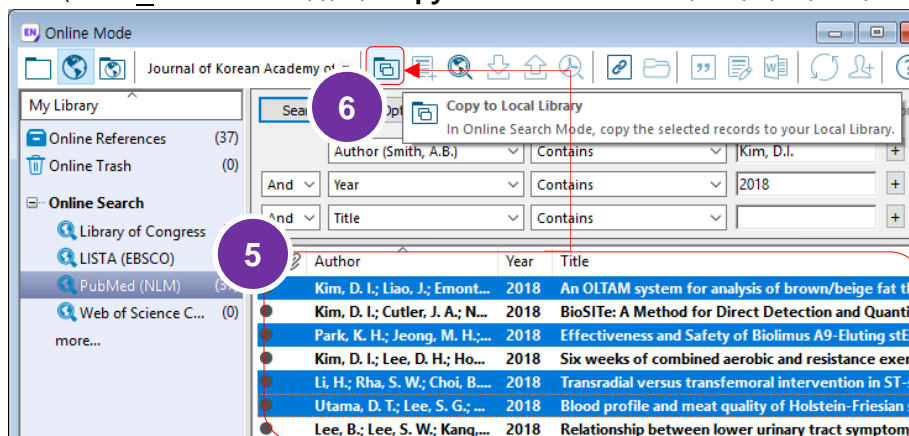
Online Mode

Journal of Korean Academy of

My Library

Online References (37)
Online Trash (0)

Online Search
Library of Congress
LISTA (EBSCO)
PubMed (NLM) (37)
Web of Science C... (0)
more...

6

Copy to Local Library
In Online Search Mode, copy the selected records to your Local Library.

Sea Opt

| | Author (Smith, A.B.) | Contains | Kim, D.I. | + |
|---|---|---|---|---|
| And | Year | Contains | 2018 | + |
| And | Title | Contains | | + |

5

| Author | Year | Title |
|---|---|---|
| Kim, D. I.; Liao, J.; Emont... | 2018 | An OLTAM system for analysis of brown/beige fat th |
| Kim, D. I.; Cutler, J. A.; N... | 2018 | BioSITe: A Method for Direct Detection and Quanti |
| Park, K. H.; Jeong, M. H.;... | 2018 | Effectiveness and Safety of Biolimus A9-Eluting st |
| Kim, D. I.; Lee, D. H.; Ho... | 2018 | Six weeks of combined aerobic and resistance exer |
| Li, H.; Rha, S. W.; Choi, B.... | 2018 | Transradial versus transfemoral intervention in ST- |
| Utama, D. T.; Lee, S. G.; ... | 2018 | Blood profile and meat quality of Holstein-Friesian |
| Lee, B.; Lee, S. W.; Kang,... | 2018 | Relationship between lower urinary tract symptom |